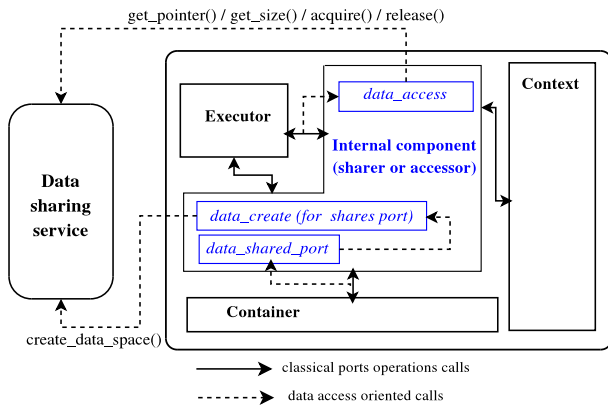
get_pointer() / get_size() / acquire() / release()

Data sharing service

Executor

data_access

Internal component (sharer or accessor)

Context

data_create (for shares port)

data_shared_port

Container

create_data_space()

classical ports operations calls

data access oriented calls